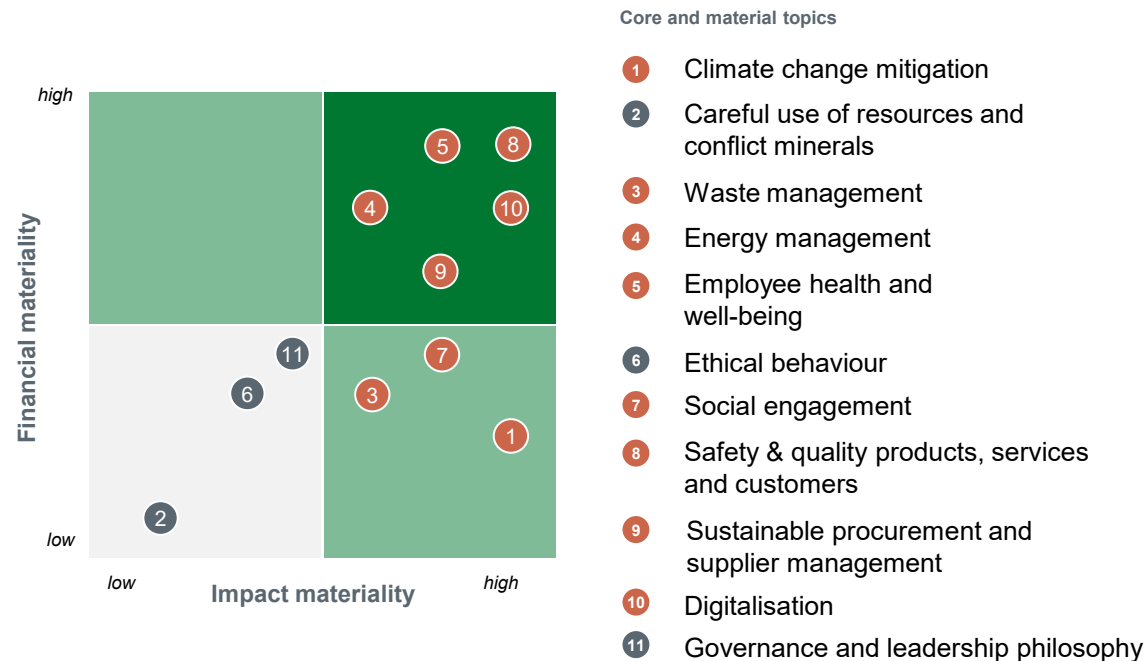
high

Financial materiality

5 8 4 10 9 11 7 6 3 1 2

low

low

Impact materiality

high

Core and material topics

1 Climate change mitigation

2 Careful use of resources and conflict minerals

3 Waste management

4 Energy management

5 Employee health and well-being

6 Ethical behaviour

7 Social engagement

8 Safety & quality products, services and customers

9 Sustainable procurement and supplier management

10 Digitalisation

11 Governance and leadership philosophy